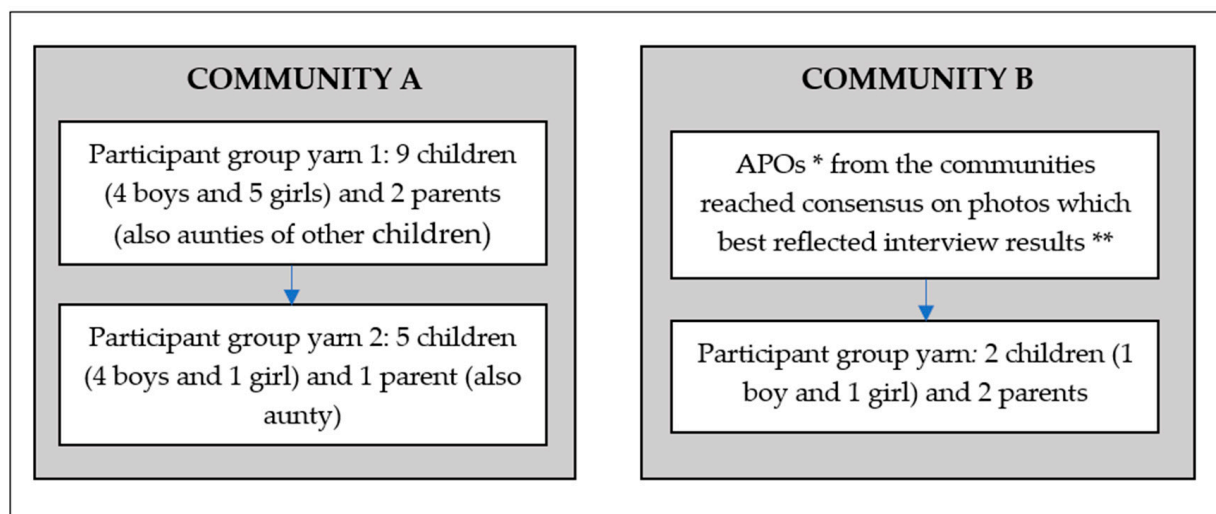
COMMUNITY A

Participant group yarn 1: 9 children (4 boys and 5 girls) and 2 parents (also aunties of other children)

Participant group yarn 2: 5 children (4 boys and 1 girl) and 1 parent (also aunty)

COMMUNITY B

APOs * from the communities reached consensus on photos which best reflected interview results **

Participant group yarn: 2 children (1 boy and 1 girl) and 2 parents